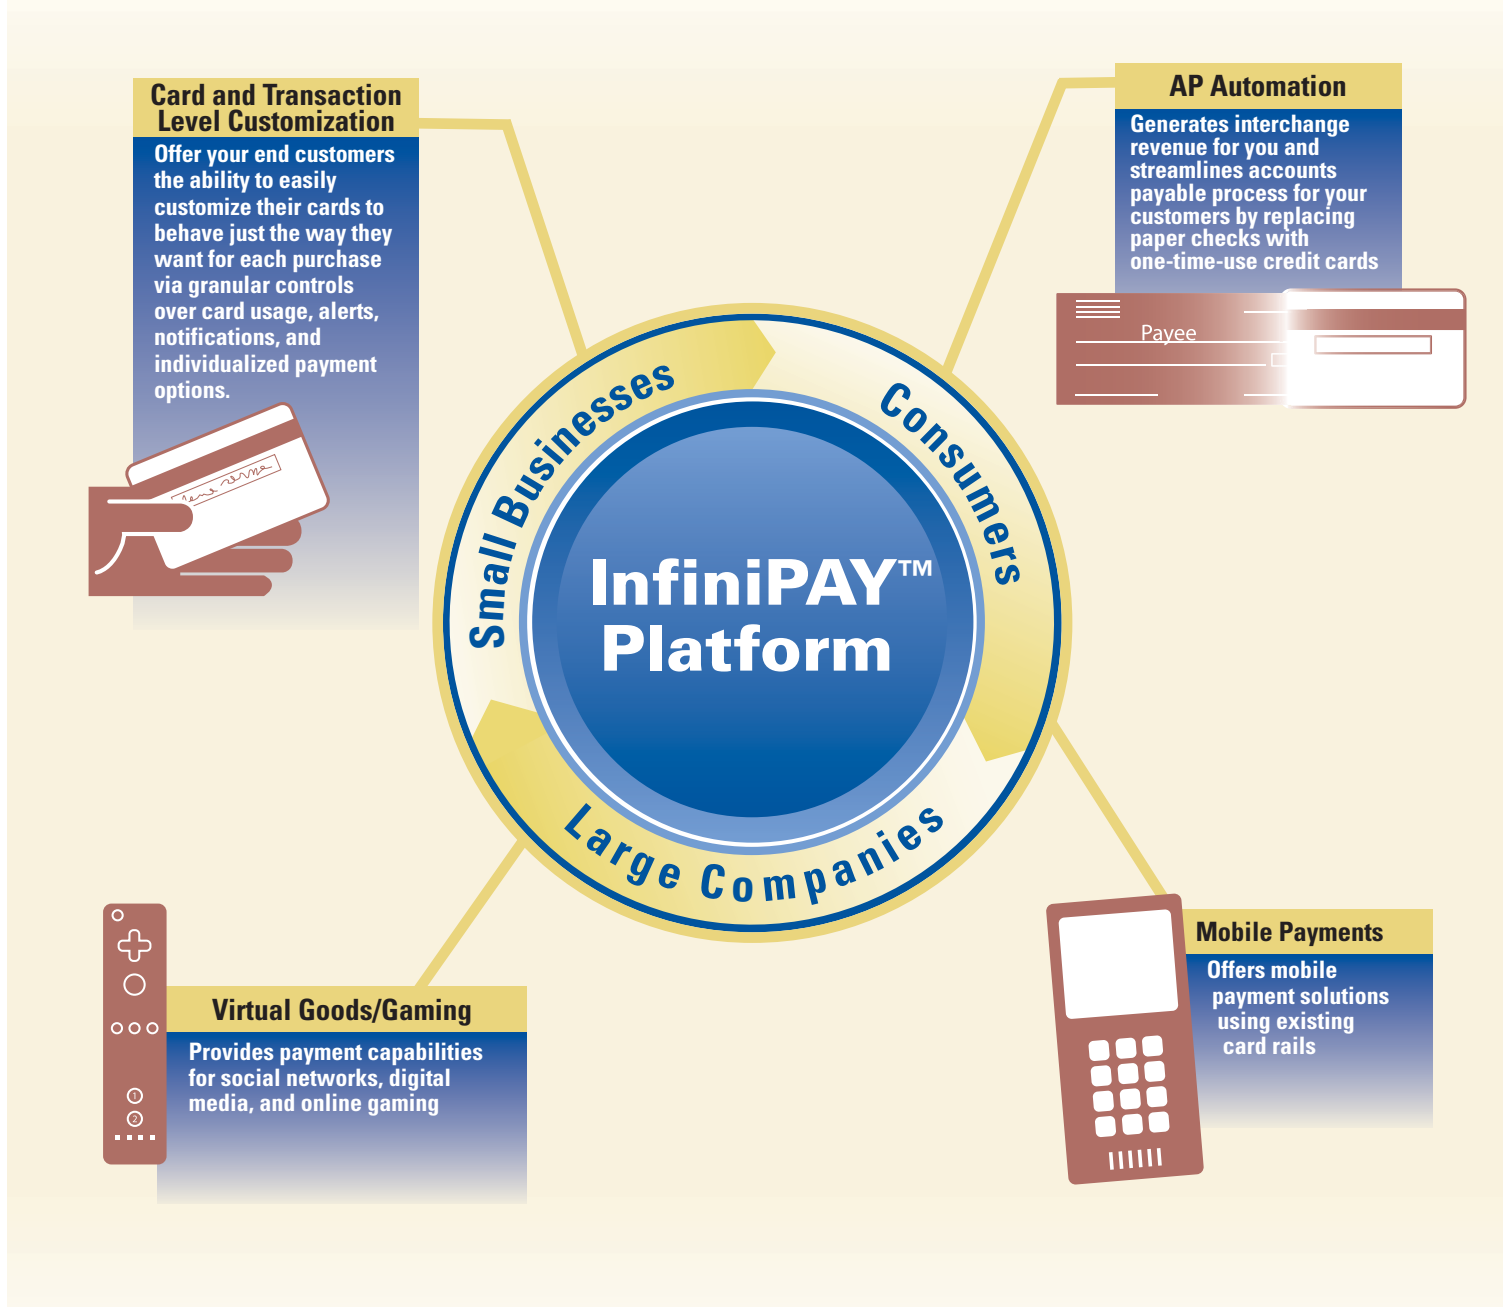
Card and Transaction Level Customization

Offer your end customers the ability to easily customize their cards to behave just the way they want for each purchase via granular controls over card usage, alerts, notifications, and individualized payment options.

AP Automation

Generates interchange revenue for you and streamlines accounts payable process for your customers by replacing paper checks with one-time-use credit cards

Payee

Small Businesses

Consumers

InfiniPAY™ Platform

Large Companies

Virtual Goods/Gaming

Provides payment capabilities for social networks, digital media, and online gaming

Mobile Payments

Offers mobile payment solutions using existing card rails